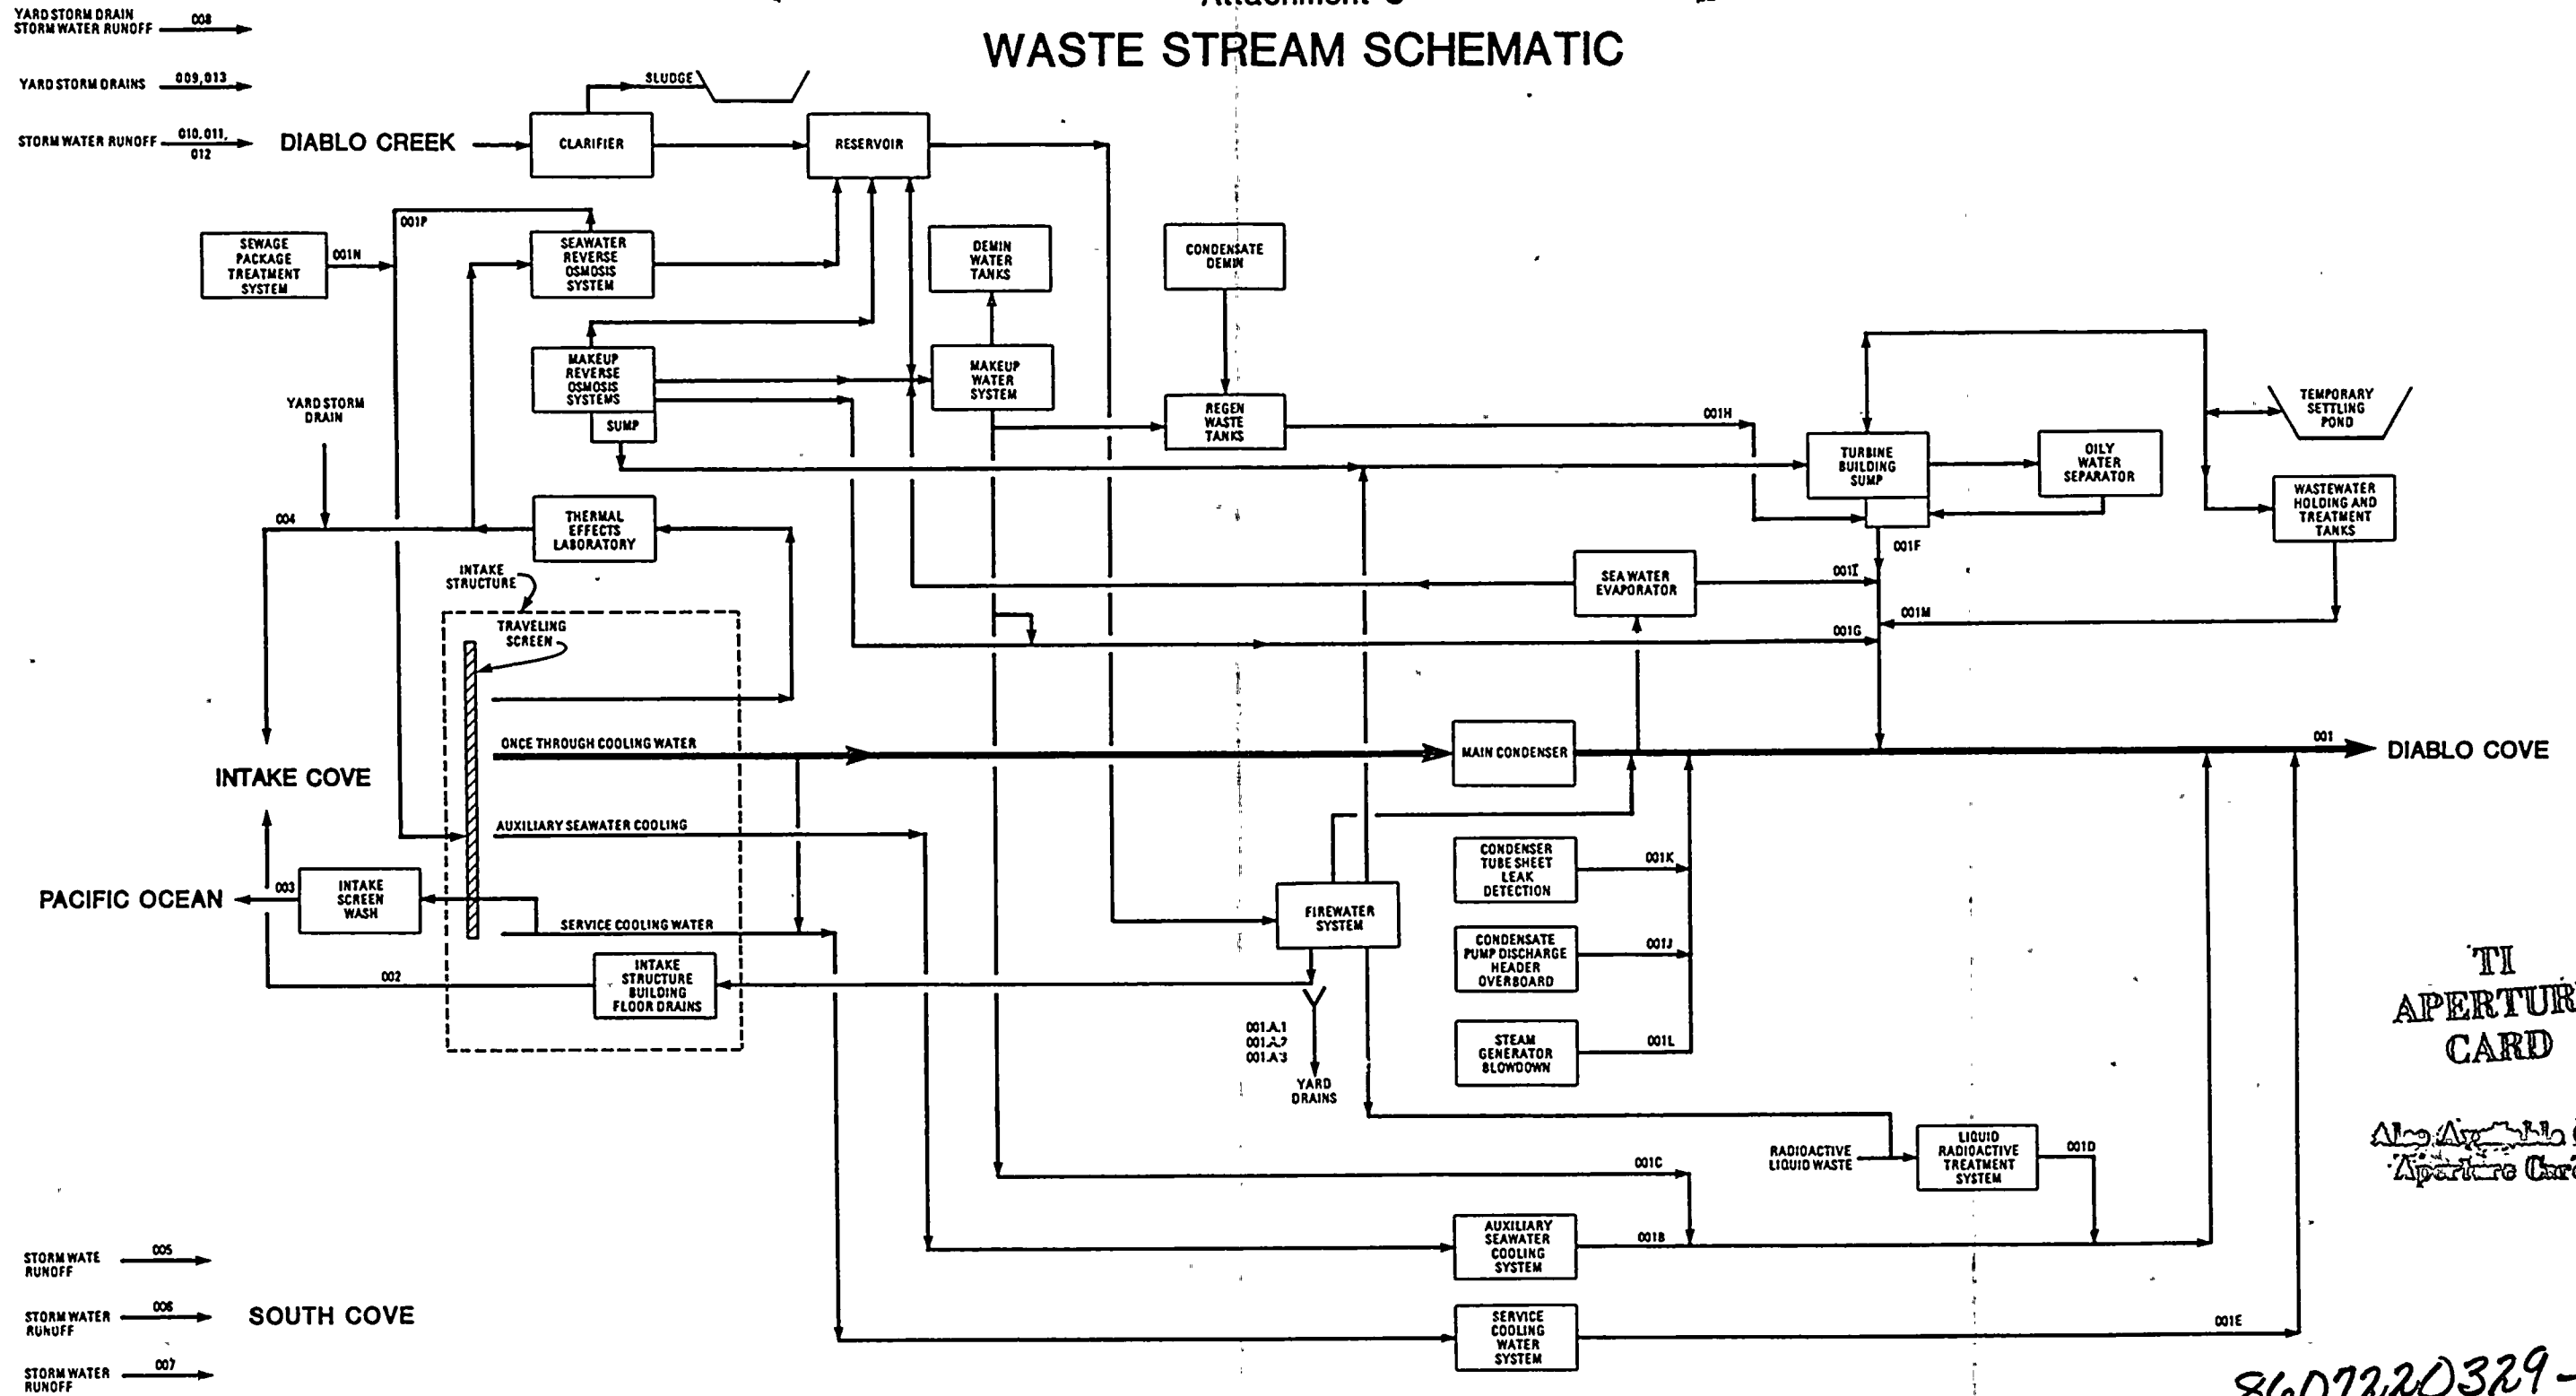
Attachment 3

WASTE STREAM SCHEMATIC

YARD STORM DRAIN STORM WATER RUNOFF 008

YARD STORM DRAINS 009,013

STORM WATER RUNOFF 010, 011, 012

DIABLO CREEK

CLARIFIER

SLUDGE

RESERVOIR

SEWAGE PACKAGE TREATMENT SYSTEM

001N

001P

SEAWATER REVERSE OSMOSIS SYSTEM

DEMIN WATER TANKS

CONDENSATE DEMIN

MAKEUP REVERSE OSMOSIS SYSTEMS

SUMP

MAKEUP WATER SYSTEM

REGEN WASTE TANKS

001H

TURBINE BUILDING SUMP

OILY WATER SEPARATOR

TEMPORARY SETTLING POND

WASTEWATER HOLDING AND TREATMENT TANKS

YARD STORM DRAIN

004

THERMAL EFFECTS LABORATORY

001F

SEA WATER EVAPORATOR

001I

001M

001G

INTAKE STRUCTURE

TRAVELING SCREEN

INTAKE COVE

ONCE THROUGH COOLING WATER

MAIN CONDENSER

001

DIABLO COVE

AUXILIARY SEAWATER COOLING

CONDENSER TUBE SHEET LEAK DETECTION

001K

PACIFIC OCEAN

003

INTAKE SCREEN WASH

SERVICE COOLING WATER

FIREWATER SYSTEM

CONDENSATE PUMP DISCHARGE HEADER OVERBOARD

001J

002

INTAKE STRUCTURE BUILDING FLOOR DRAINS

001A.1
001A.2
001A.3

YARD DRAINS

STEAM GENERATOR BLOWDOWN

001L

TI APERTURE CARD

Also Available On Aperture Card

RADIOACTIVE LIQUID WASTE

LIQUID RADIOACTIVE TREATMENT SYSTEM

001D

001C

AUXILIARY SEAWATER COOLING SYSTEM

001B

STORM WATE RUNOFF 005

STORM WATER RUNOFF 006

SOUTH COVE

STORM WATER RUNOFF 007

SERVICE COOLING WATER SYSTEM

001E

8607220329-